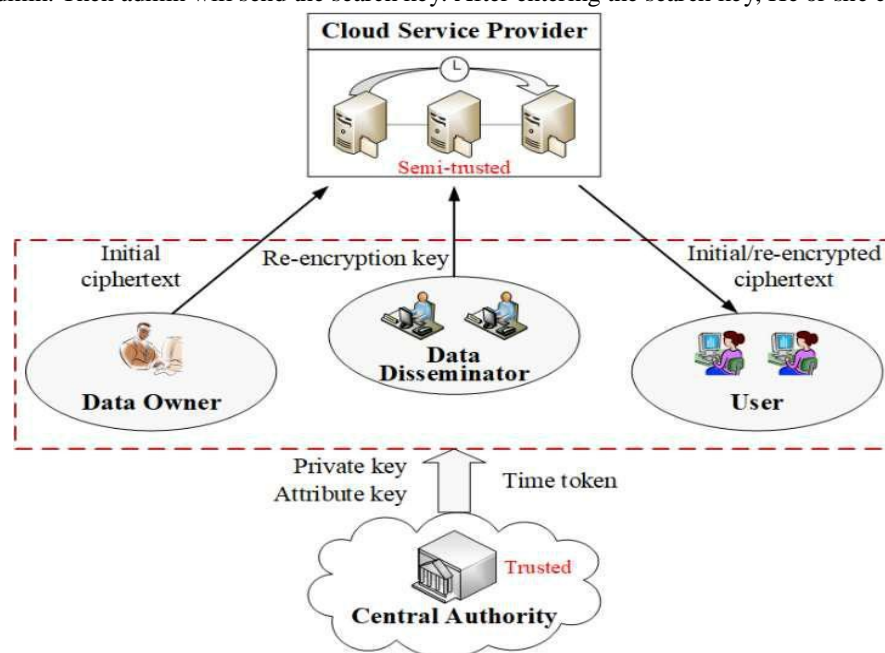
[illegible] Then admin will send the search key. After entering the search key, he or she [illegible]

Cloud Service Provider

Semi-trusted

Initial ciphertext

Re-encryption key

Initial/re-encrypted ciphertext

Data Owner

Data Disseminator

User

Private key
Attribute key

Time token

Trusted

Central Authority